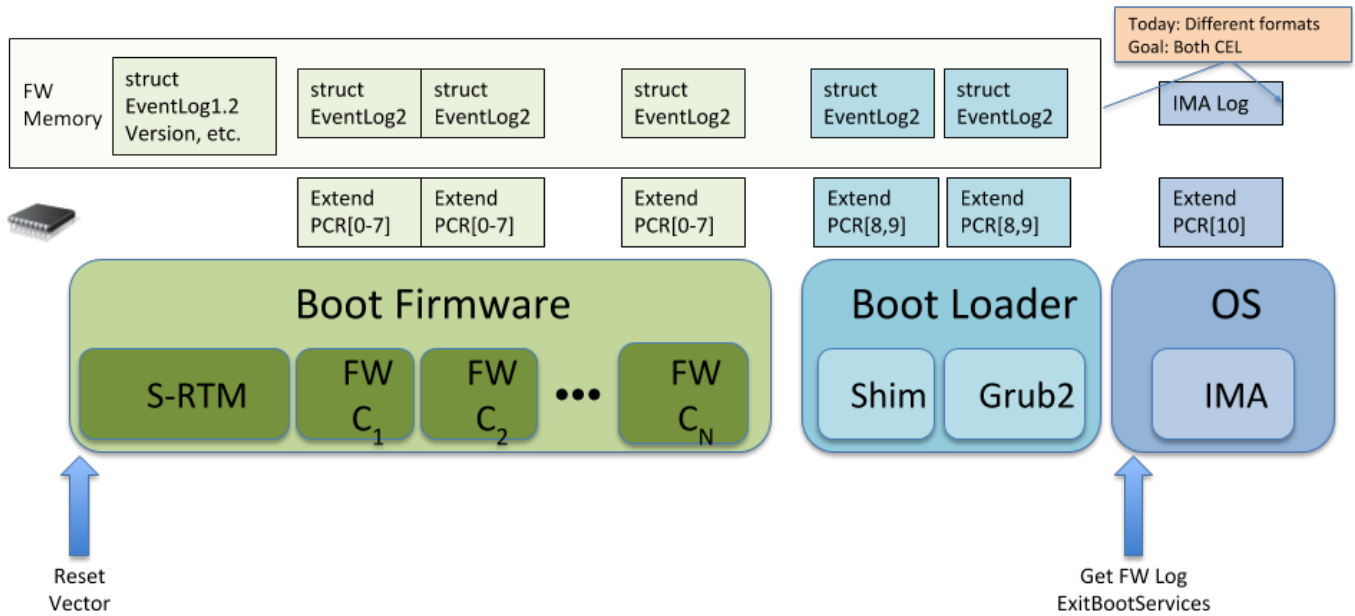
Today: Different formats
Goal: Both CEL

FW Memory

struct EventLog1.2 Version, etc.

struct EventLog2

struct EventLog2

struct EventLog2

struct EventLog2

struct EventLog2

IMA Log

Extend PCR[0-7]

Extend PCR[0-7]

Extend PCR[0-7]

Extend PCR[8,9]

Extend PCR[8,9]

Extend PCR[10]

Boot Firmware

S-RTM

FW $C_1$

FW $C_2$

•••

FW $C_N$

Boot Loader

Shim

Grub2

OS

IMA

Reset Vector

Get FW Log ExitBootServices